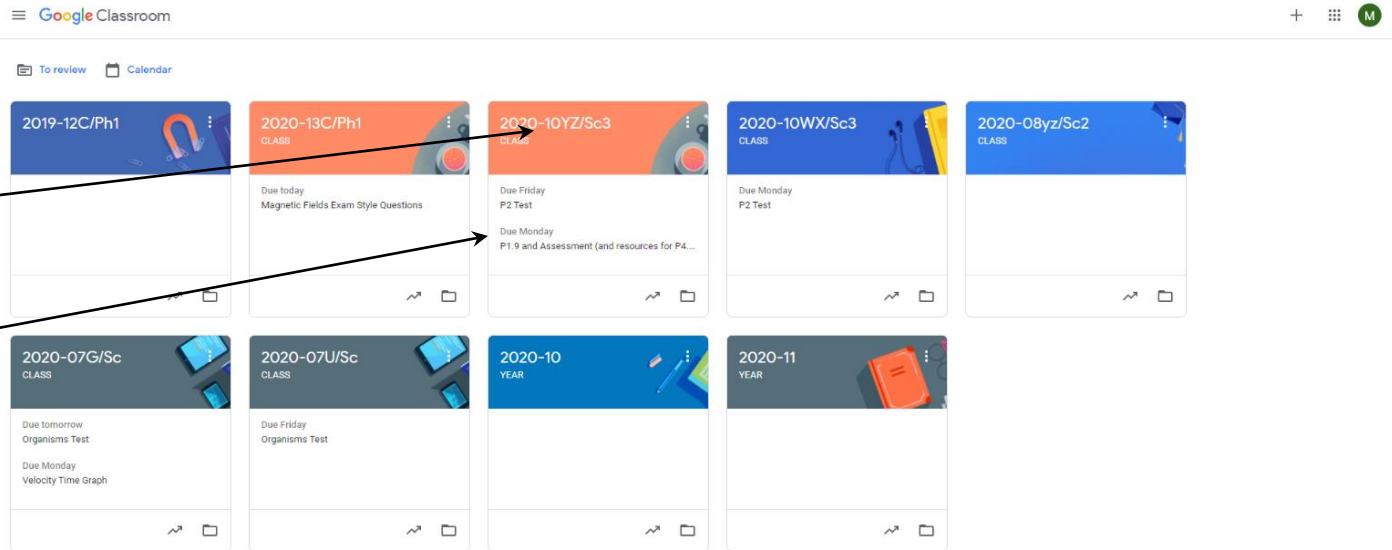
Google Classroom

M

To review Calendar

2019-12C/Ph1

2020-13C/Ph1
CLASS

Due today
Magnetic Fields Exam Style Questions

2020-10YZ/Sc3
CLASS

Due Friday
P2 Test

Due Monday
P1.9 and Assessment (and resources for P4....

2020-10WX/Sc3
CLASS

Due Monday
P2 Test

2020-08yz/Sc2
CLASS

2020-07G/Sc
CLASS

Due tomorrow
Organisms Test

Due Monday
Velocity Time Graph

2020-07U/Sc
CLASS

Due Friday
Organisms Test

2020-10
YEAR

2020-11
YEAR